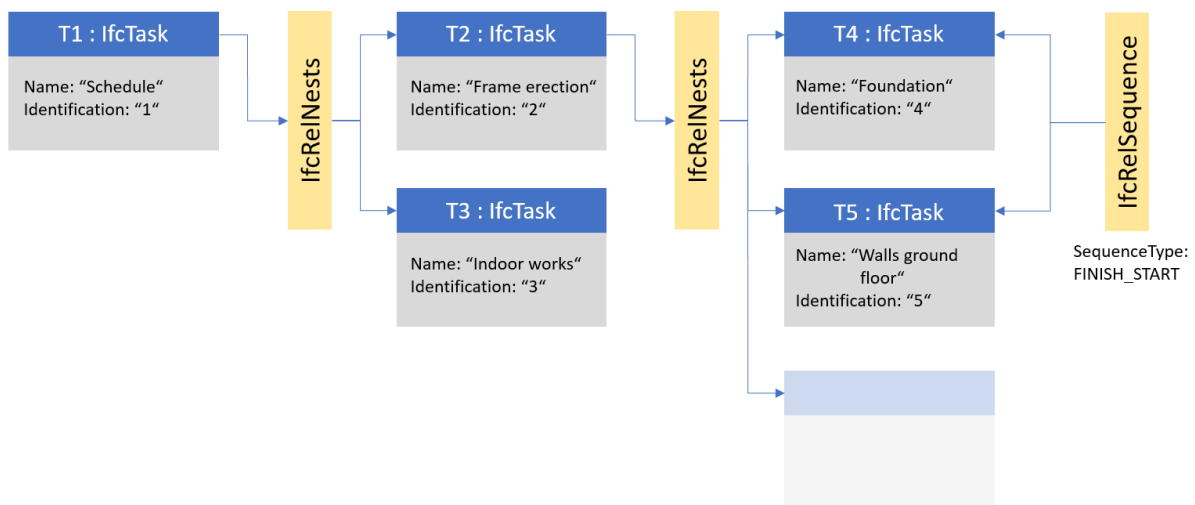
T1 : IfcTask

Name: “Schedule“
Identification: “1“

IfcRelNests

T2 : IfcTask

Name: “Frame erection“
Identification: “2“

T3 : IfcTask

Name: “Indoor works“
Identification: “3“

IfcRelNests

T4 : IfcTask

Name: “Foundation“
Identification: “4“

T5 : IfcTask

Name: “Walls ground floor“
Identification: “5“

IfcRelSequence

SequenceType: FINISH_START